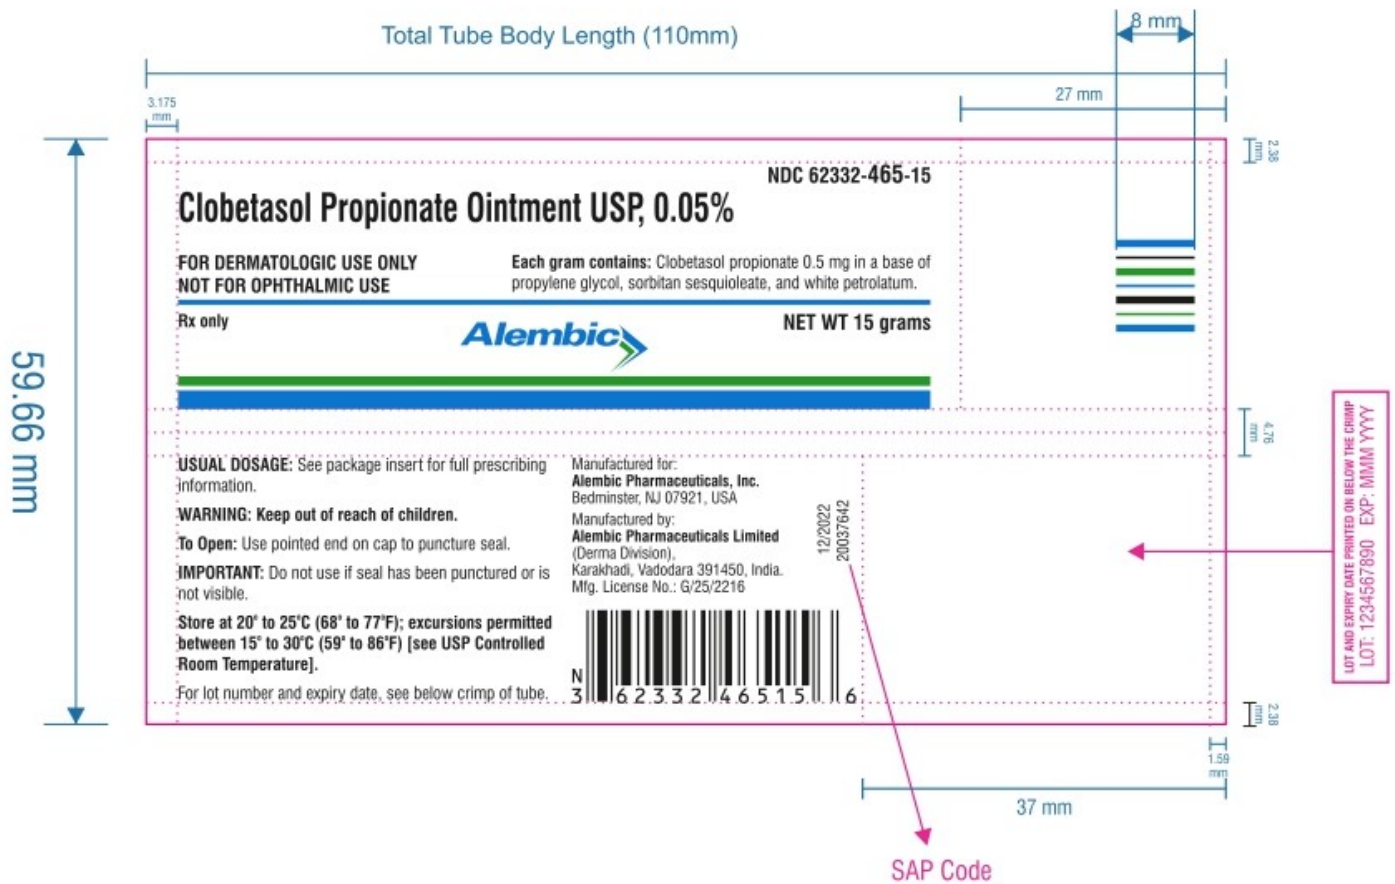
Total Tube Body Length (110mm)

8 mm

3.175 mm

27 mm

2.38 mm

NDC 62332-465-15

Clobetasol Propionate Ointment USP, 0.05%

FOR DERMATOLOGIC USE ONLY
NOT FOR OPHTHALMIC USE

Each gram contains: Clobetasol propionate 0.5 mg in a base of propylene glycol, sorbitan sesquioleate, and white petrolatum.

Rx only

Alembic

NET WT 15 grams

59.66 mm

4.76 mm

USUAL DOSAGE: See package insert for full prescribing information.

WARNING: Keep out of reach of children.

To Open: Use pointed end on cap to puncture seal.

IMPORTANT: Do not use if seal has been punctured or is not visible.

Store at 20° to 25°C (68° to 77°F); excursions permitted between 15° to 30°C (59° to 86°F) [see USP Controlled Room Temperature].

For lot number and expiry date, see below crimp of tube.

Manufactured for:
Alembic Pharmaceuticals, Inc.
Bedminster, NJ 07921, USA

Manufactured by:
Alembic Pharmaceuticals Limited
(Derma Division),
Karakhadi, Vadodara 391450, India.
Mfg. License No.: G/25/2216

12/2022
20037642

N
3 62332 46515 6

LOT AND EXPIRY DATE PRINTED ON BELOW THE CRIMP
LOT: 1234567890 EXP: MMM YYYY

2.38 mm

1.59 mm

37 mm

SAP Code